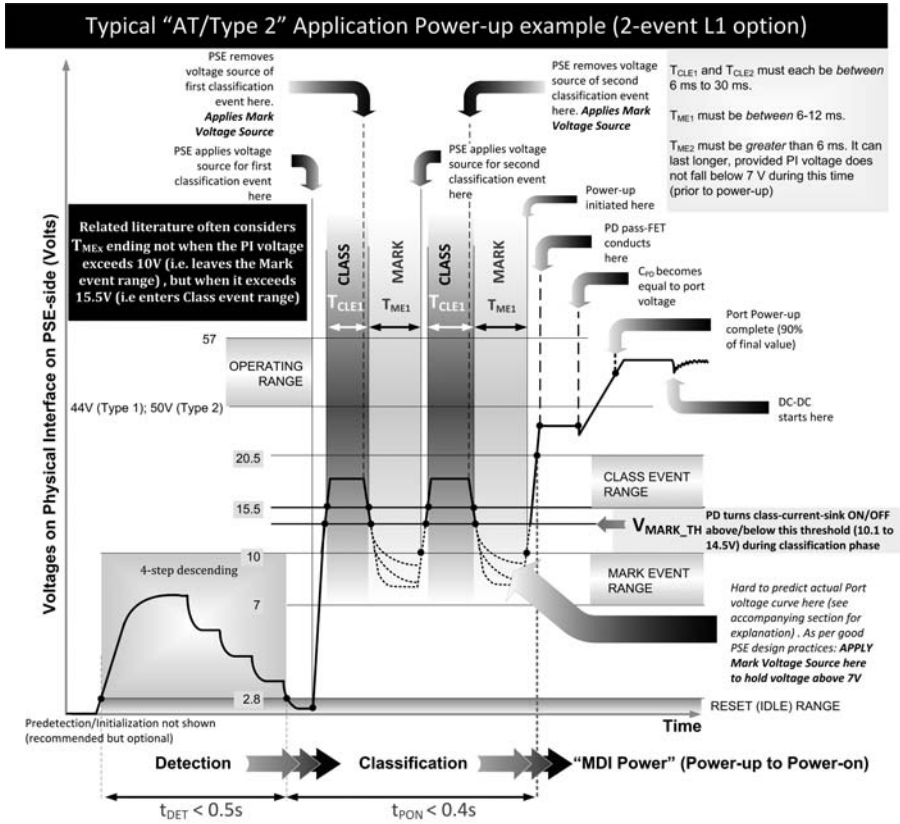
Typical "AT/Type 2" Application Power-up example (2-event L1 option)

PSE removes voltage source of first classification event here. ***Applies Mark Voltage Source***

PSE removes voltage source of second classification event here. ***Applies Mark Voltage Source***

$T_{CLE1}$ and $T_{CLE2}$ must each be *between* 6 ms to 30 ms.

$T_{ME1}$ must be *between* 6-12 ms.

$T_{ME2}$ must be *greater* than 6 ms. It can last longer, provided PI voltage does not fall below 7 V during this time (prior to power-up)

PSE applies voltage source for first classification event here

PSE applies voltage source for second classification event here

Power-up initiated here

PD pass-FET conducts here

$C_{PD}$ becomes equal to port voltage

Related literature often considers $T_{MEx}$ ending not when the PI voltage exceeds 10V (i.e. leaves the Mark event range) , but when it exceeds 15.5V (i.e enters Class event range)

Voltages on Physical Interface on PSE-side (Volts)

CLASS

MARK

CLASS

MARK

$T_{CLE1}$

$T_{ME1}$

$T_{CLE1}$

$T_{ME1}$

57

OPERATING RANGE

Port Power-up complete (90% of final value)

44V (Type 1); 50V (Type 2)

DC-DC starts here

20.5

CLASS EVENT RANGE

15.5

PD turns class-current-sink ON/OFF above/below this threshold (10.1 to 14.5V) during classification phase

$V_{MARK\_TH}$

10

4-step descending

MARK EVENT RANGE

7

*Hard to predict actual Port voltage curve here (see accompanying section for explanation) . As per good PSE design practices:* ***APPLY Mark Voltage Source here to hold voltage above 7V***

2.8

RESET (IDLE) RANGE

Time

Predetection/Initialization not shown (recommended but optional)

Detection

Classification

"MDI Power" (Power-up to Power-on)

$t_{DET}$ < 0.5s

$t_{PON}$ < 0.4s